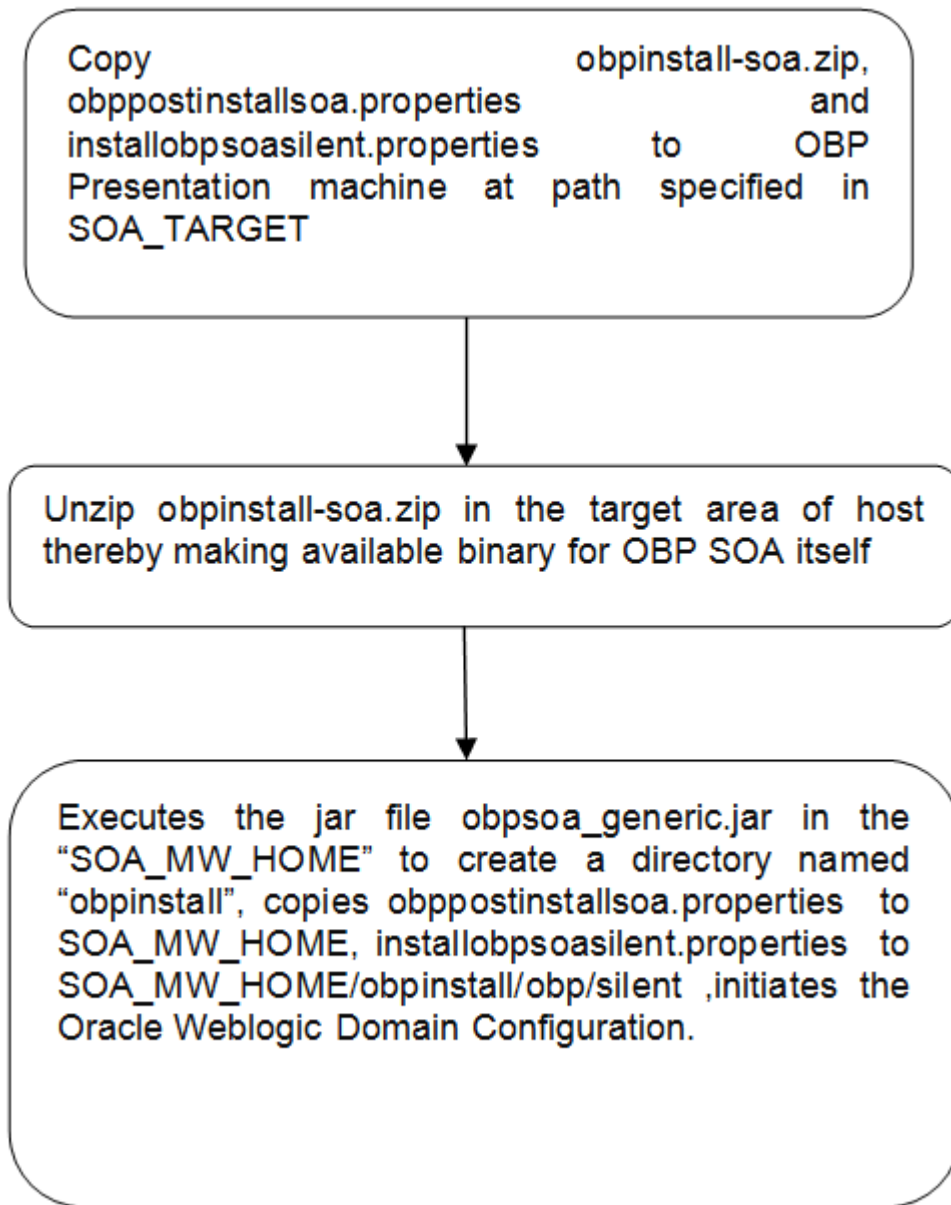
Copy obpinstall-soa.zip, obppostinstallsoa.properties and installobpsoasilent.properties to OBP Presentation machine at path specified in SOA_TARGET

Unzip obpinstall-soa.zip in the target area of host thereby making available binary for OBP SOA itself

Executes the jar file obpsoa_generic.jar in the "SOA_MW_HOME" to create a directory named "obpinstall", copies obppostinstallsoa.properties to SOA_MW_HOME, installobpsoasilent.properties to SOA_MW_HOME/obpinstall/obp/silent ,initiates the Oracle Weblogic Domain Configuration.